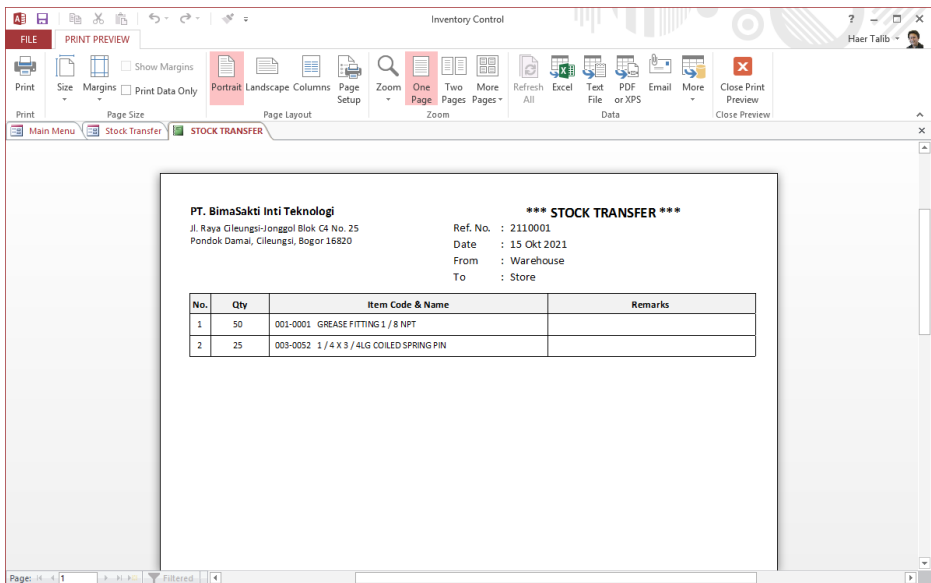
Inventory Control

? – ☐ ✕

FILE PRINT PREVIEW

Haer Talib

Print

Size Margins Show Margins Print Data Only

Portrait Landscape Columns Page Setup

Zoom One Page Two Pages More Pages

Refresh All Excel Text File PDF or XPS Email More

Close Print Preview

Print Page Size Page Layout Zoom Data Close Preview

Main Menu Stock Transfer STOCK TRANSFER

PT. BimaSakti Inti Teknologi
Jl. Raya Gleungsi-Jonggol Blok C4 No. 25
Pondok Damai, Cileungsi, Bogor 16820

*** STOCK TRANSFER ***

Ref. No. : 2110001
Date : 15 Okt 2021
From : Warehouse
To : Store

| No. | Qty | Item Code & Name | Remarks |
|---|---|---|---|
| 1 | 50 | 001-0001 GREASE FITTING 1 / 8 NPT | |
| 2 | 25 | 003-0052 1 / 4 X 3 / 4LG COILED SPRING PIN | |

Page: 1 Filtered